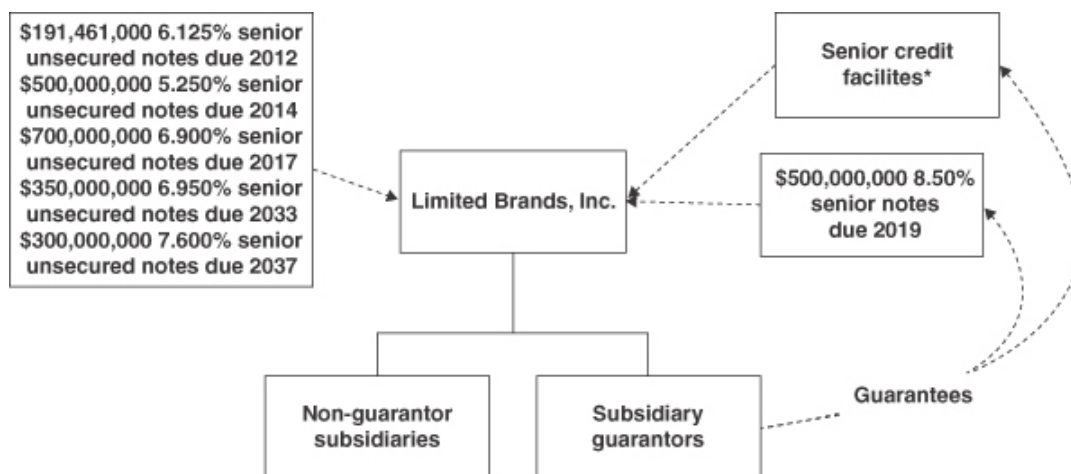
\$191,461,000 6.125% senior unsecured notes due 2012
\$500,000,000 5.250% senior unsecured notes due 2014
\$700,000,000 6.900% senior unsecured notes due 2017
\$350,000,000 6.950% senior unsecured notes due 2033
\$300,000,000 7.600% senior unsecured notes due 2037

Senior credit facilites*

Limited Brands, Inc.

\$500,000,000 8.50% senior notes due 2019

Non-guarantor subsidiaries

Subsidiary guarantors

Guarantees